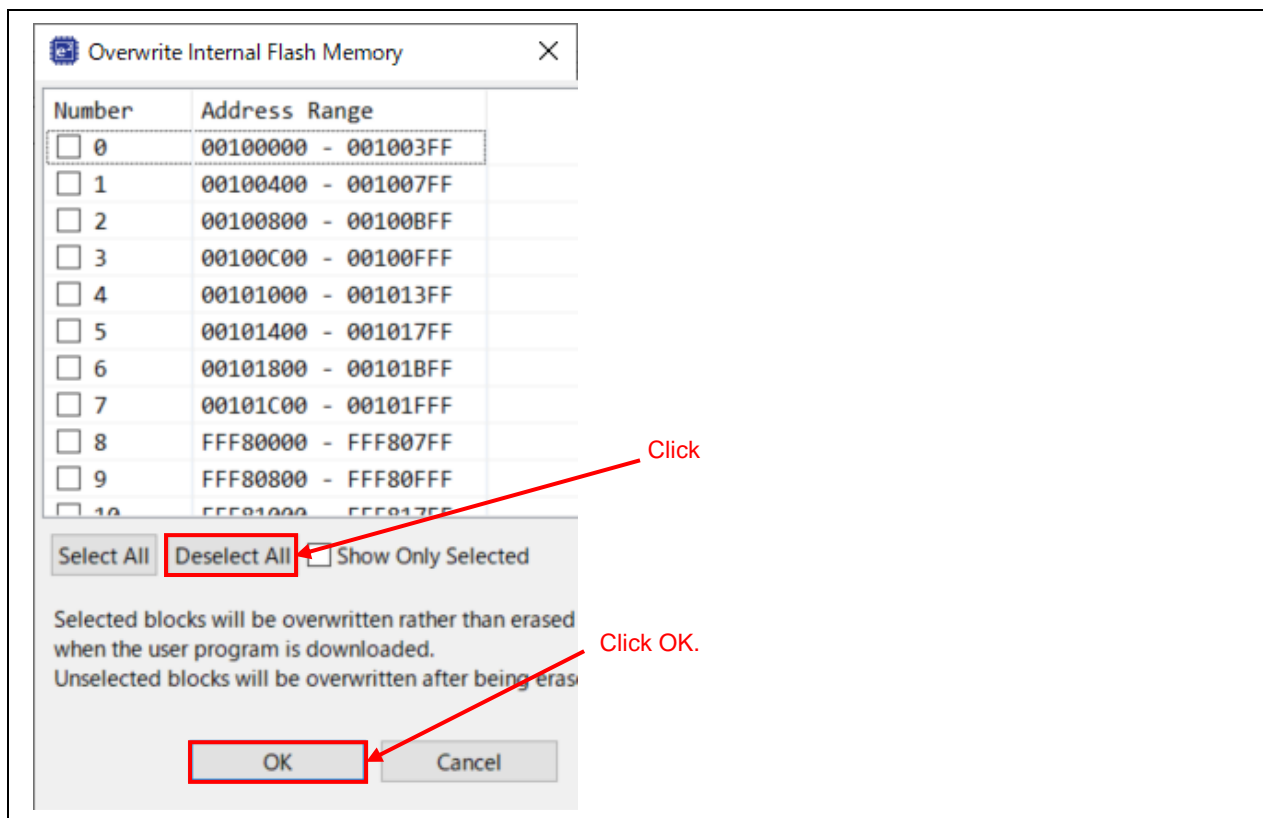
Overwrite Internal Flash Memory

| Number | Address Range |
|---|---|
| 0 | 00100000 - 001003FF |
| 1 | 00100400 - 001007FF |
| 2 | 00100800 - 00100BFF |
| 3 | 00100C00 - 00100FFF |
| 4 | 00101000 - 001013FF |
| 5 | 00101400 - 001017FF |
| 6 | 00101800 - 00101BFF |
| 7 | 00101C00 - 00101FFF |
| 8 | FFF80000 - FFF807FF |
| 9 | FFF80800 - FFF80FFF |
| 10 | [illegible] |

Select All Deselect All Show Only Selected

Click

Selected blocks will be overwritten rather than erased when the user program is downloaded.
Unselected blocks will be overwritten after being eras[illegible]

Click OK.

OK Cancel